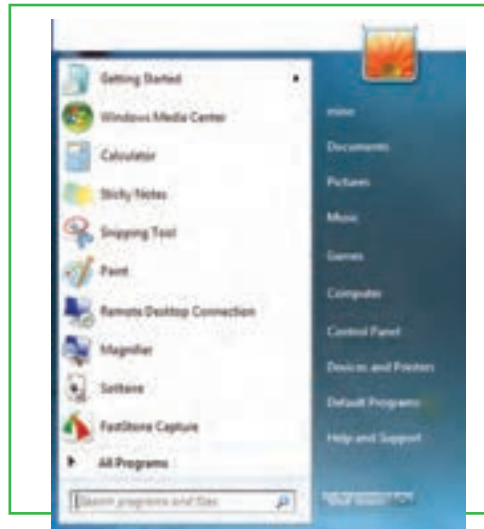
Getting Started
Windows Media Center
Calculator
Sticky Notes
Snipping Tool
Paint
Remote Desktop Connection
Magnifier
Solitaire
FastStone Capture
All Programs
Search programs and files

mini
Documents
Pictures
Music
Games
Computer
Control Panel
Devices and Printers
Default Programs
Help and Support
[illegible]